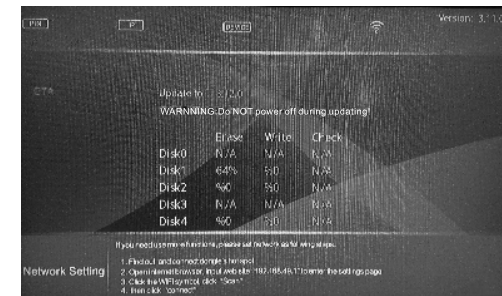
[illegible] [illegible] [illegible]

Version: 3.1.0

Update to 3.2.0

WARNNING:Do NOT power off during updating!

| | Erase | Write | Check |
|---|---|---|---|
| Disk0 | N/A | N/A | N/A |
| Disk1 | 64% | %0 | N/A |
| Disk2 | %0 | %0 | N/A |
| Disk3 | N/A | N/A | N/A |
| Disk4 | %0 | %0 | N/A |

If you need use more functions, please set network as following steps.

Network Setting

1. Find out and connect dongle's hotspot
2. Open internet browser, input web site "192.168.49.1" to enter the settings page
3. Click the WiFi symbol, click "Scan"
4. then click "connect"